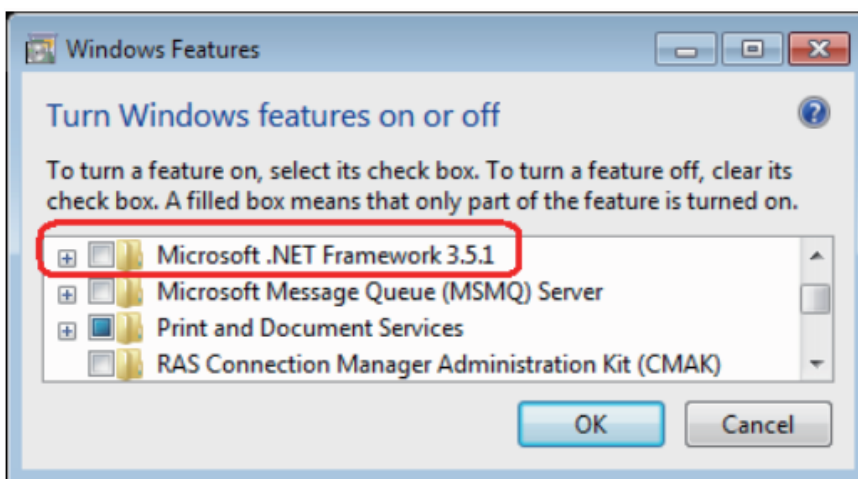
Windows Features

Turn Windows features on or off

To turn a feature on, select its check box. To turn a feature off, clear its check box. A filled box means that only part of the feature is turned on.

Microsoft .NET Framework 3.5.1
Microsoft Message Queue (MSMQ) Server
Print and Document Services
RAS Connection Manager Administration Kit (CMAK)

OK
Cancel